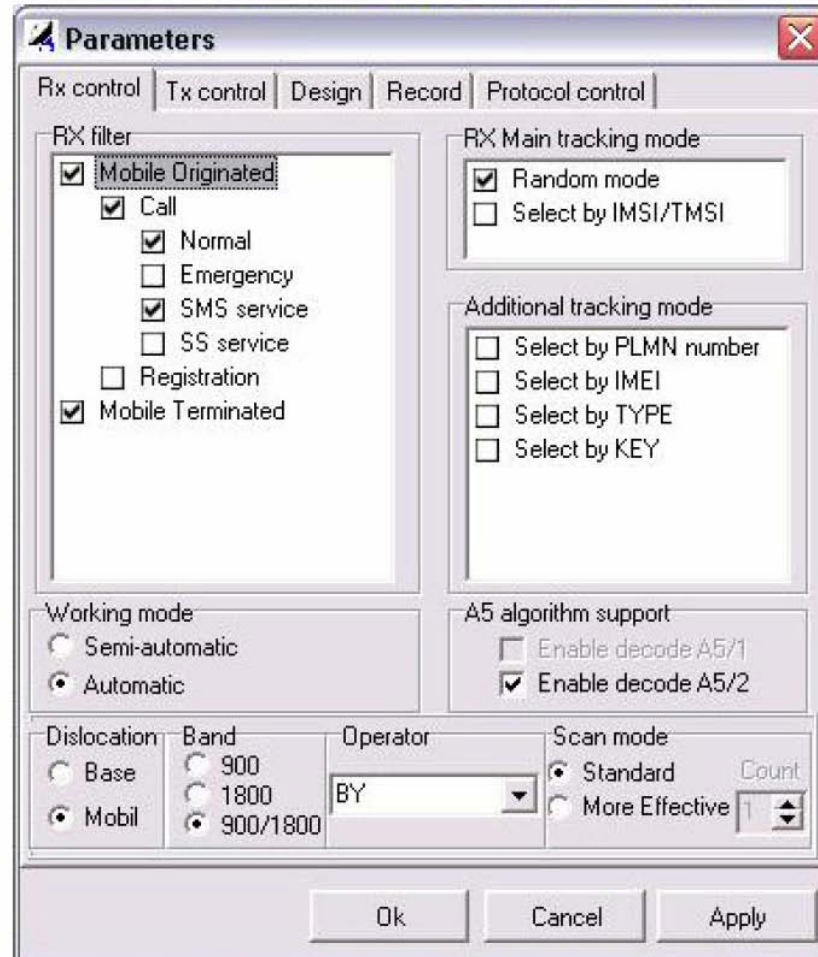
Parameters

Rx control | Tx control | Design | Record | Protocol control

RX filter
Mobile Originated
Call
Normal
Emergency
SMS service
SS service
Registration
Mobile Terminated

RX Main tracking mode
Random mode
Select by IMSI/TMSI

Additional tracking mode
Select by PLMN number
Select by IMEI
Select by TYPE
Select by KEY

Working mode
Semi-automatic
Automatic

A5 algorithm support
Enable decode A5/1
Enable decode A5/2

Dislocation
Base
Mobil

Band
900
1800
900/1800

Operator
BY

Scan mode
Standard
More Effective
Count
1

Ok | Cancel | Apply